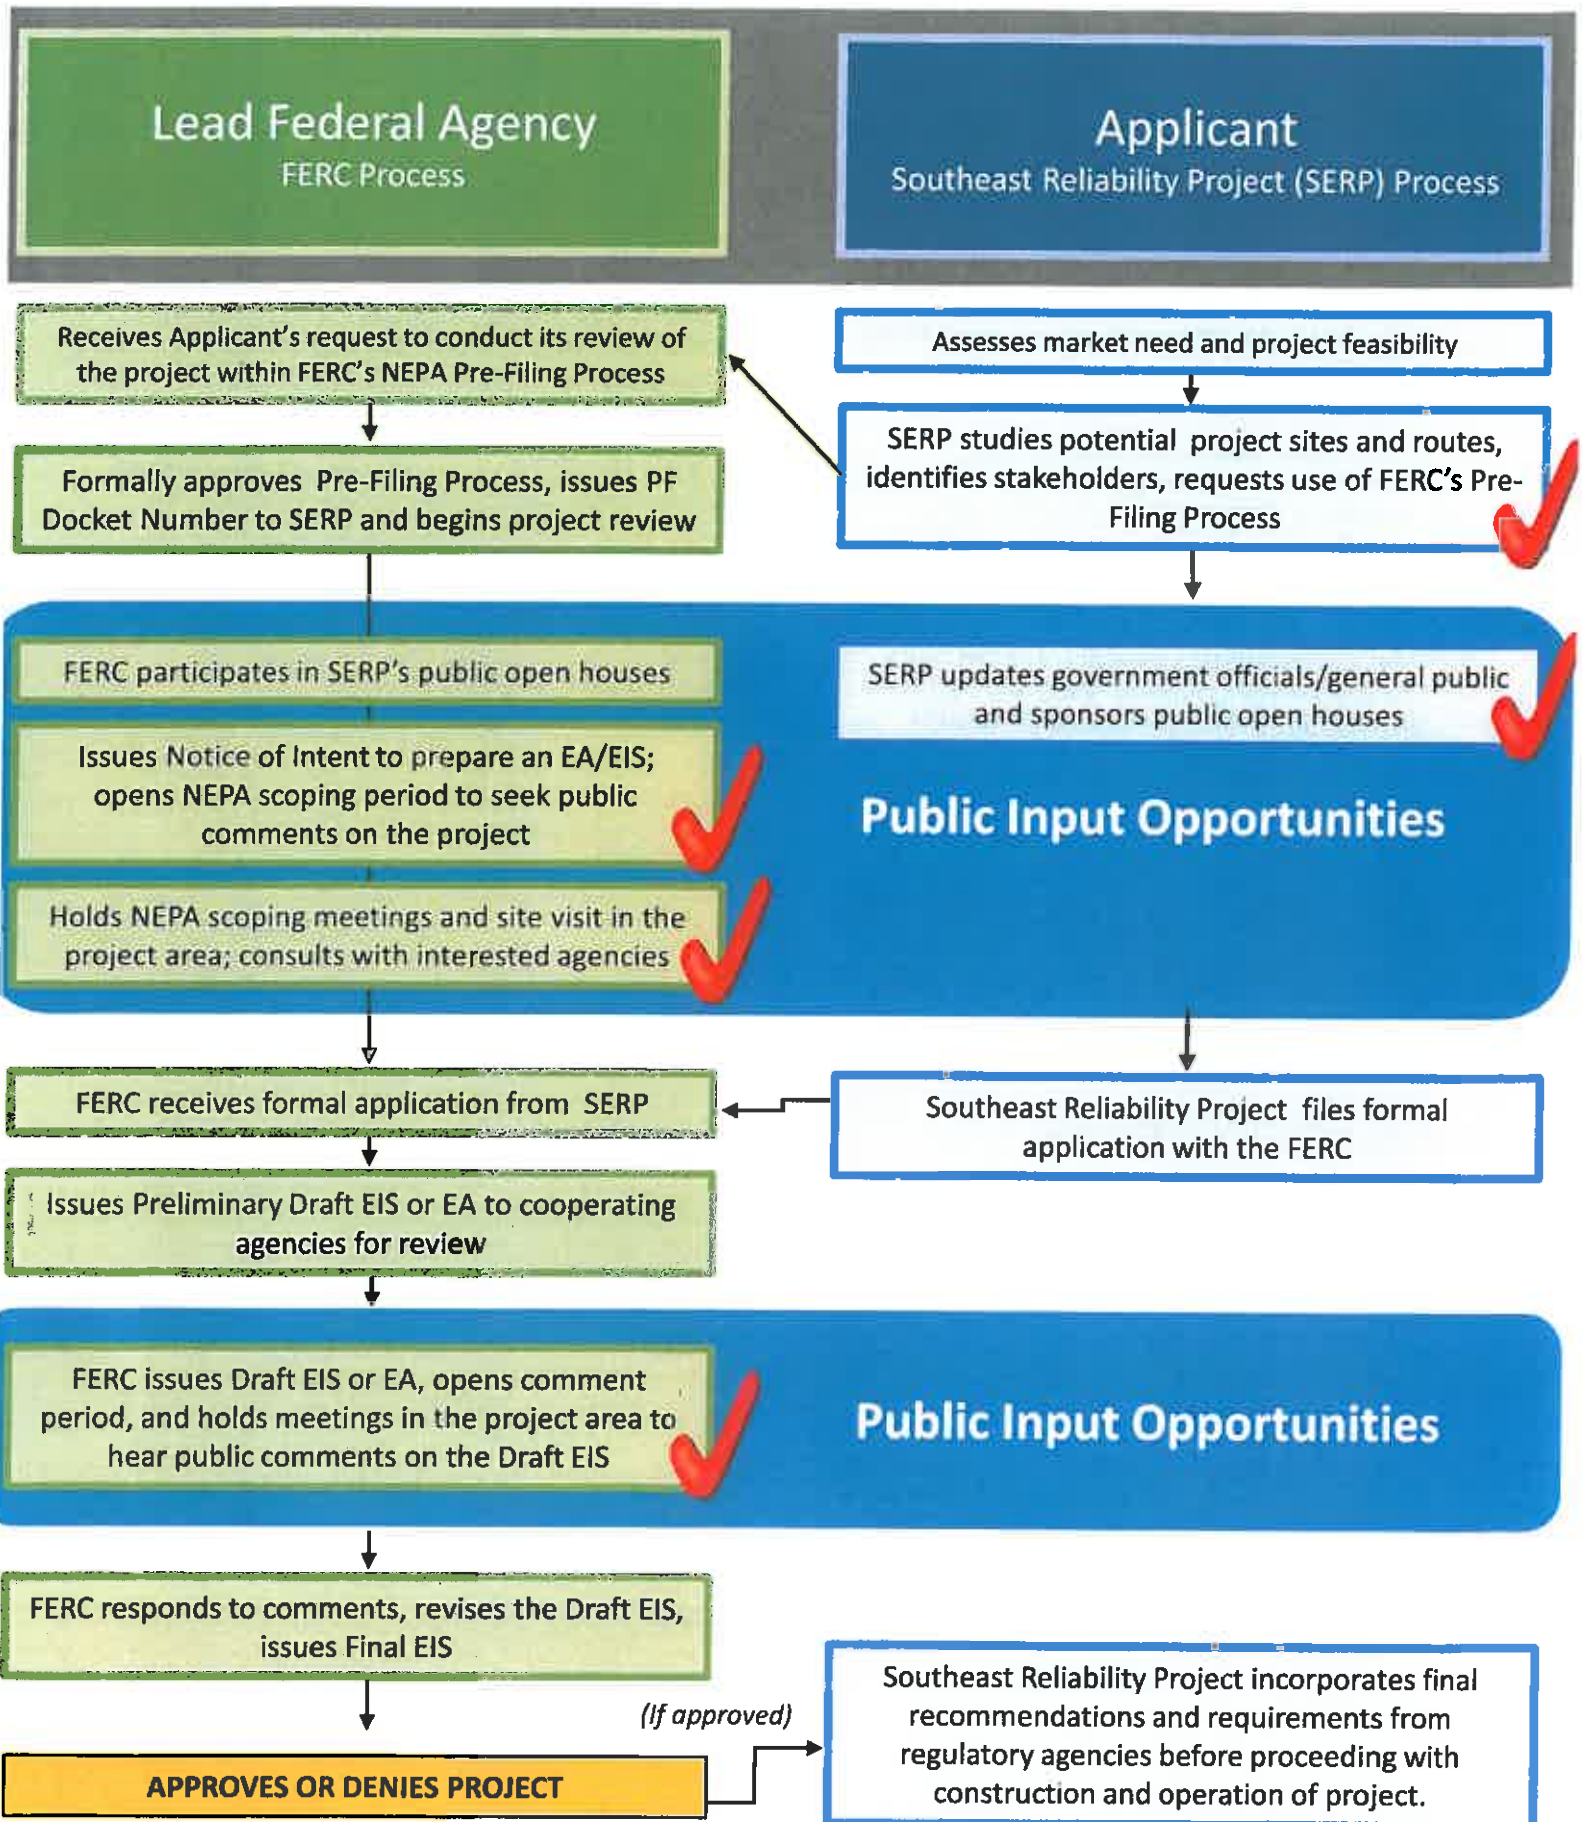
Lead Federal Agency
FERC Process

Applicant
Southeast Reliability Project (SERP) Process

Receives Applicant's request to conduct its review of the project within FERC's NEPA Pre-Filing Process

Assesses market need and project feasibility

SERP studies potential project sites and routes, identifies stakeholders, requests use of FERC's Pre-Filing Process

Formally approves Pre-Filing Process, issues PF Docket Number to SERP and begins project review

FERC participates in SERP's public open houses

SERP updates government officials/general public and sponsors public open houses

Issues Notice of Intent to prepare an EA/EIS; opens NEPA scoping period to seek public comments on the project

Public Input Opportunities

Holds NEPA scoping meetings and site visit in the project area; consults with interested agencies

FERC receives formal application from SERP

Southeast Reliability Project files formal application with the FERC

Issues Preliminary Draft EIS or EA to cooperating agencies for review

FERC issues Draft EIS or EA, opens comment period, and holds meetings in the project area to hear public comments on the Draft EIS

Public Input Opportunities

FERC responds to comments, revises the Draft EIS, issues Final EIS

(If approved)

Southeast Reliability Project incorporates final recommendations and requirements from regulatory agencies before proceeding with construction and operation of project.

APPROVES OR DENIES PROJECT